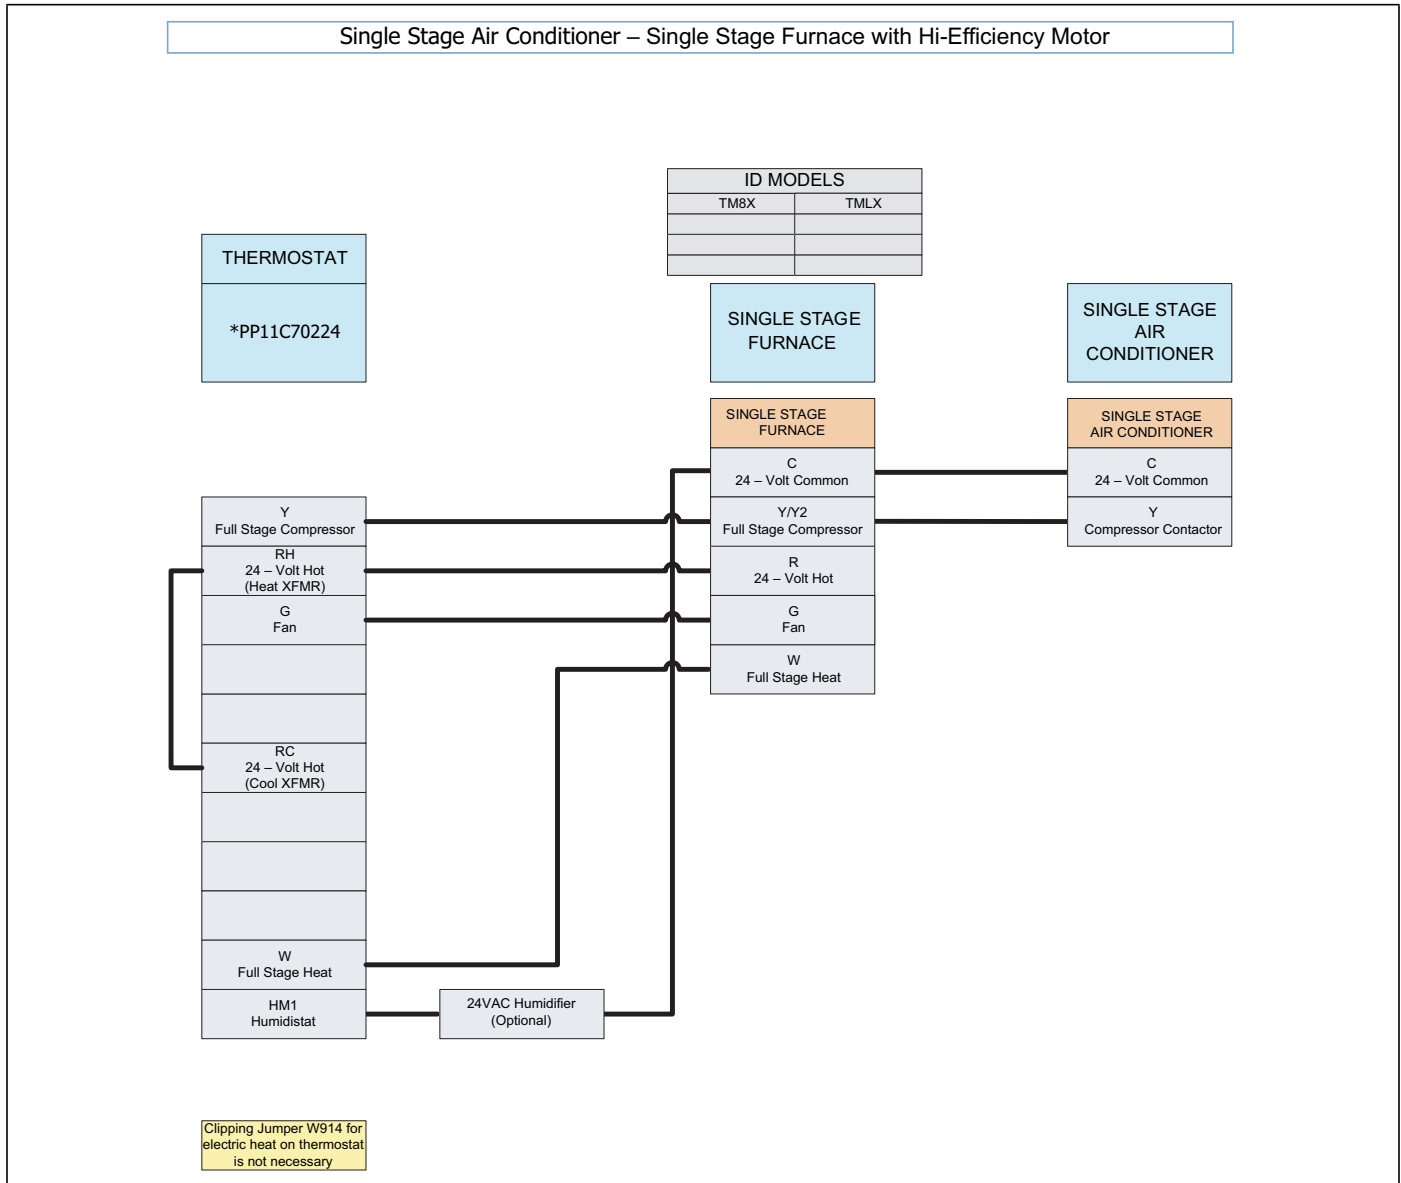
Single Stage Air Conditioner – Single Stage Furnace with Hi-Efficiency Motor

| ID MODELS | |
|---|---|
| TM8X | TMLX |
| | |
| | |
| | |

THERMOSTAT

*PP11C70224

SINGLE STAGE FURNACE

SINGLE STAGE AIR CONDITIONER

SINGLE STAGE FURNACE

C
24 – Volt Common

Y/Y2
Full Stage Compressor

R
24 – Volt Hot

G
Fan

W
Full Stage Heat

SINGLE STAGE AIR CONDITIONER

C
24 – Volt Common

Y
Compressor Contactor

Y
Full Stage Compressor

RH
24 – Volt Hot
(Heat XFMR)

G
Fan

RC
24 – Volt Hot
(Cool XFMR)

W
Full Stage Heat

HM1
Humidistat

24VAC Humidifier
(Optional)

Clipping Jumper W914 for electric heat on thermostat is not necessary